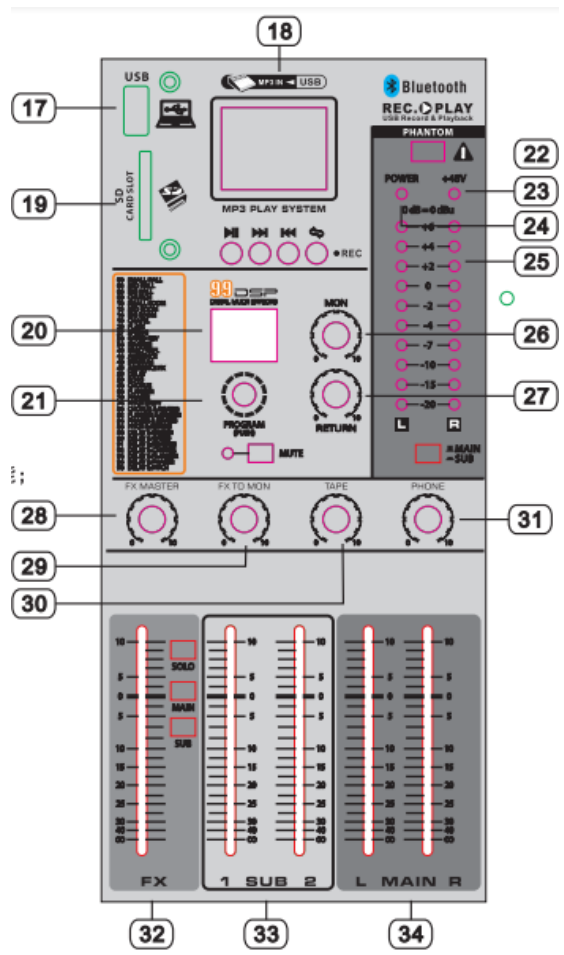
18

17

USB

MP3 IN USB

Bluetooth

REC. PLAY

USB Record & Playback

PHANTOM

22

19

SD CARD SLOT

MP3 PLAY SYSTEM

POWER

+48V

23

REC

0dB=0dBu

24

+6

+4

+2

25

0

-2

99 DSP

20

MON

-4

26

-7

0 10

-10

21

-15

27

PROGRAM (PUSH)

RETURN

-20

0 10

L

R

MUTE

=MAIN =SUB

FX MASTER

FX TO MON

TAPE

PHONE

28

31

0 10

0 10

0 10

0 10

29

30

10

10

10

10

10

10

10

SOLO

5

5

5

5

5

5

5

0

0

0

0

0

0

0

MAIN

5

5

5

5

5

5

5

SUB

10

10

10

10

10

10

10

15

15

15

15

15

15

15

20

20

20

20

20

20

20

25

25

25

25

25

25

25

30

30

30

30

30

30

30

40

40

40

40

40

40

40

60

60

60

60

60

60

60

FX

1 SUB 2

L MAIN R

32

33

34